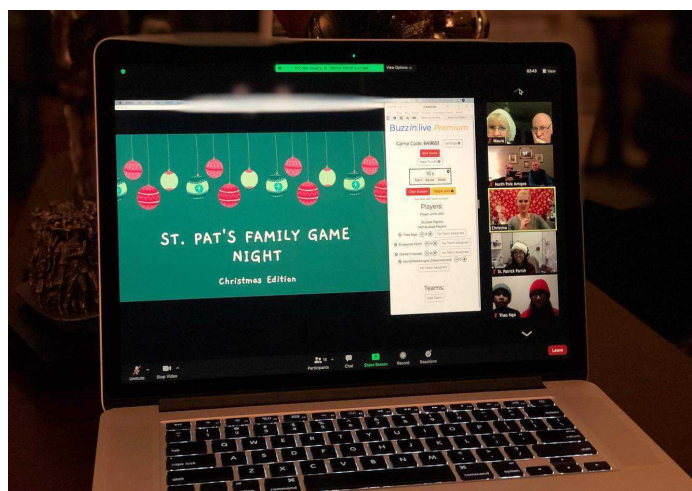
View Options

ST. PAT'S FAMILY GAME NIGHT

Christmas Edition

Buzzin.live Premium

Game Code: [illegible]

Players:

Teams:

North Pole Amigos

Christina

St. Patrick Parish

Unmute

Stop Video

Participants

Chat

Share Screen

Record

Reactions

Leave